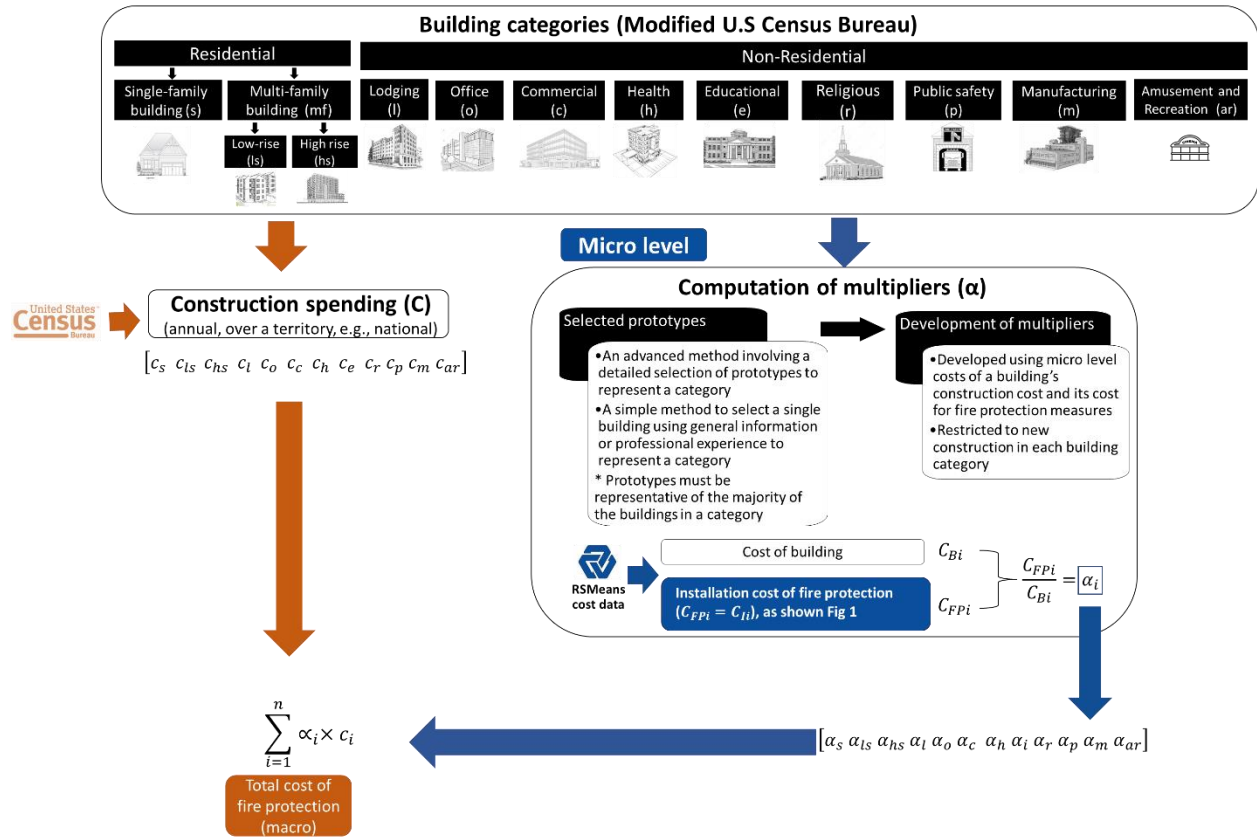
Building categories (Modified U.S Census Bureau)

Residential

Single-family building (s)

Multi-family building (mf)

Low-rise (ls)

High rise (hs)

Non-Residential

Lodging (l)

Office (o)

Commercial (c)

Health (h)

Educational (e)

Religious (r)

Public safety (p)

Manufacturing (m)

Amusement and Recreation (ar)

Micro level

United States Census Bureau

Construction spending (C)
(annual, over a territory, e.g., national)

$[c_s \ c_{ls} \ c_{hs} \ c_l \ c_o \ c_c \ c_h \ c_e \ c_r \ c_p \ c_m \ c_{ar}]$

Computation of multipliers (α)

Selected prototypes

•An advanced method involving a detailed selection of prototypes to represent a category
•A simple method to select a single building using general information or professional experience to represent a category
* Prototypes must be representative of the majority of the buildings in a category

Development of multipliers

•Developed using micro level costs of a building's construction cost and its cost for fire protection measures
•Restricted to new construction in each building category

RSMeans cost data

Cost of building

Installation cost of fire protection ($C_{FPi} = C_{Ii}$), as shown Fig 1

$C_{Bi}$

$C_{FPi}$

$\frac{C_{FPi}}{C_{Bi}} = \alpha_i$

$\sum_{i=1}^{n} \propto_i \times c_i$

Total cost of fire protection (macro)

$[\alpha_s \ \alpha_{ls} \ \alpha_{hs} \ \alpha_l \ \alpha_o \ \alpha_c \ \alpha_h \ \alpha_i \ \alpha_r \ \alpha_p \ \alpha_m \ \alpha_{ar}]$